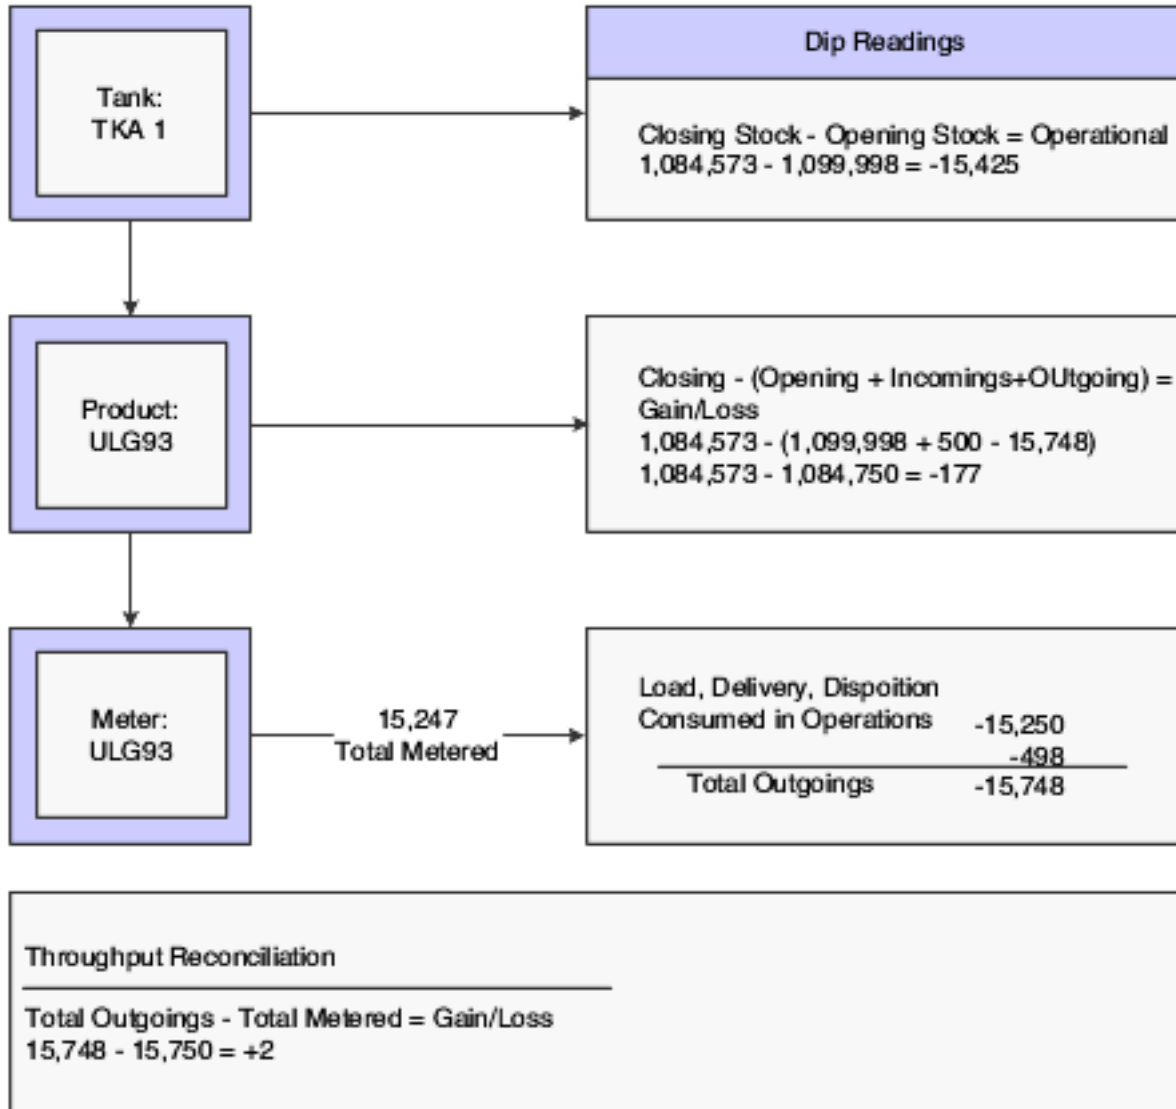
Tank:
TKA 1

Dip Readings

Closing Stock - Opening Stock = Operational
1,084,573 - 1,099,998 = -15,425

Product:
ULG93

Closing - (Opening + Incomings+OUtgoing) =
Gain/Loss
1,084,573 - (1,099,998 + 500 - 15,748)
1,084,573 - 1,084,750 = -177

Meter:
ULG93

15,247
Total Metered

Load, Delivery, Dispoition
Consumed in Operations -15,250
-498
Total Outgoings -15,748

Throughput Reconciliation

Total Outgoings - Total Metered = Gain/Loss
15,748 - 15,750 = +2